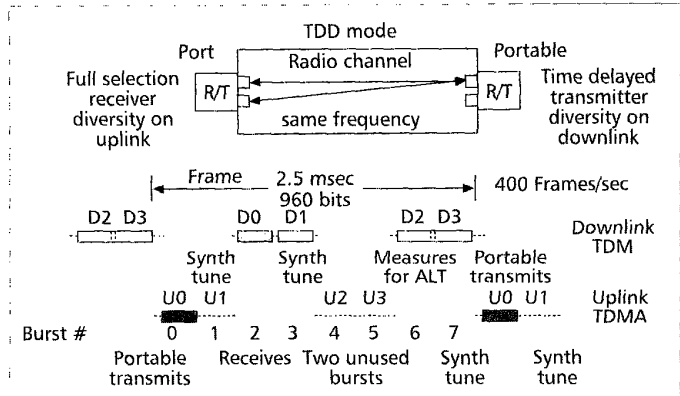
TDD mode

Port

Portable

Radio channel

Full selection receiver diversity on uplink

R/T

R/T

Time delayed transmitter diversity on downlink

same frequency

Frame

2.5 msec
960 bits

400 Frames/sec

D2 D3

D0 D1

D2 D3

Downlink TDM

Synth tune

Synth tune

Measures for ALT

Portable transmits

U0 U1

U2 U3

U0 U1

Uplink TDMA

Burst #

0 1 2 3 4 5 6 7

Portable transmits

Receives

Two unused bursts

Synth tune

Synth tune